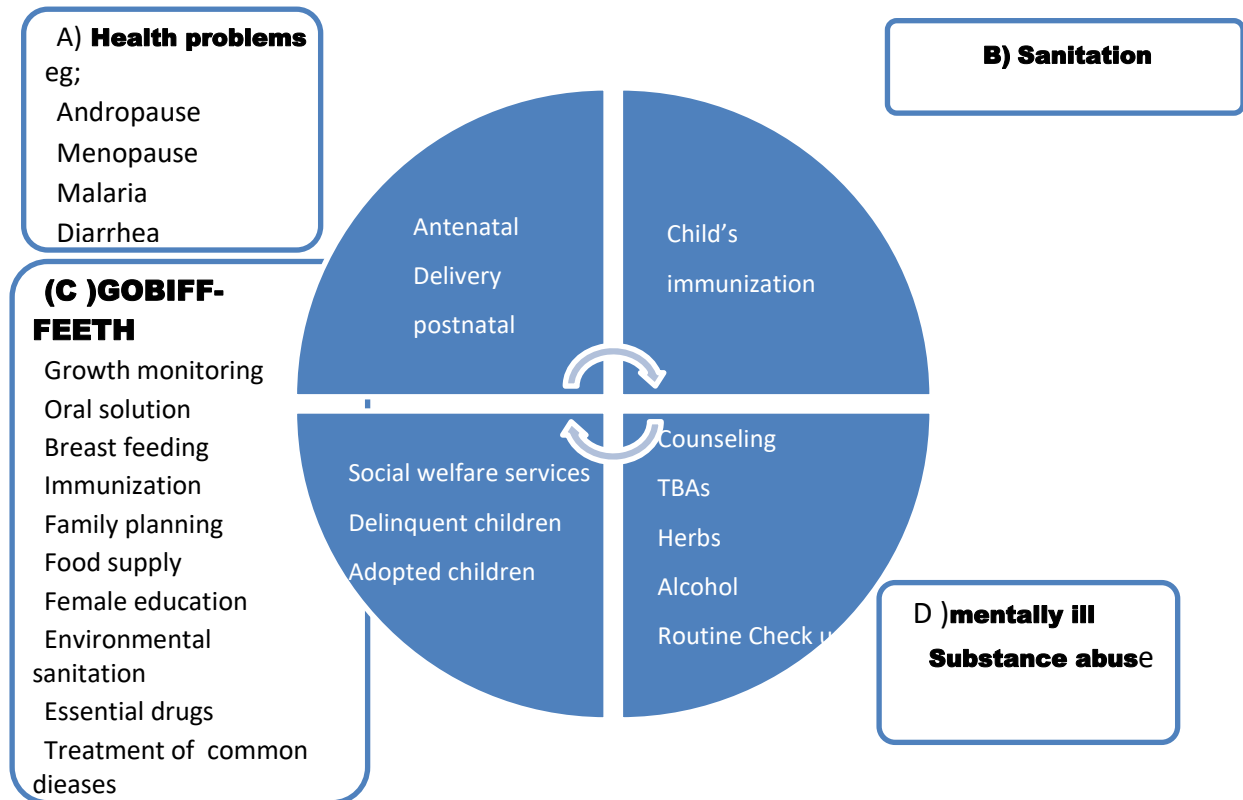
A) **Health problems** eg;
Andropause
Menopause
Malaria
Diarrhea

B) Sanitation

Antenatal
Delivery
postnatal

Child’s
immunization

(C )GOBIFF-FEETH
Growth monitoring
Oral solution
Breast feeding
Immunization
Family planning
Food supply
Female education
Environmental sanitation
Essential drugs
Treatment of common dieases

Social welfare services
Delinquent children
Adopted children

Counseling
TBAs
Herbs
Alcohol
Routine Check u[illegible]

D )mentally ill
Substance abuse